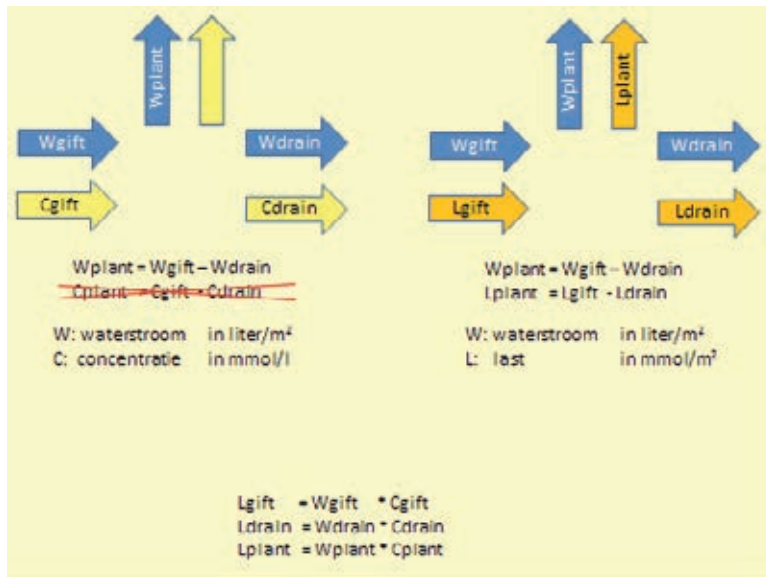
Wplant

Wgift

Wdrain

Cgift

Cdrain

Wplant = Wgift – Wdrain
Cplant = Cgift – Cdrain

W: waterstroom in liter/m²
C: concentratie in mmol/l

Wplant

Lplant

Wgift

Wdrain

Lgift

Ldrain

Wplant = Wgift – Wdrain
Lplant = Lgift - Ldrain

W: waterstroom in liter/m²
L: last in mmol/m²

Lgift = Wgift * Cgift
Ldrain = Wdrain * Cdrain
Lplant = Wplant * Cplant